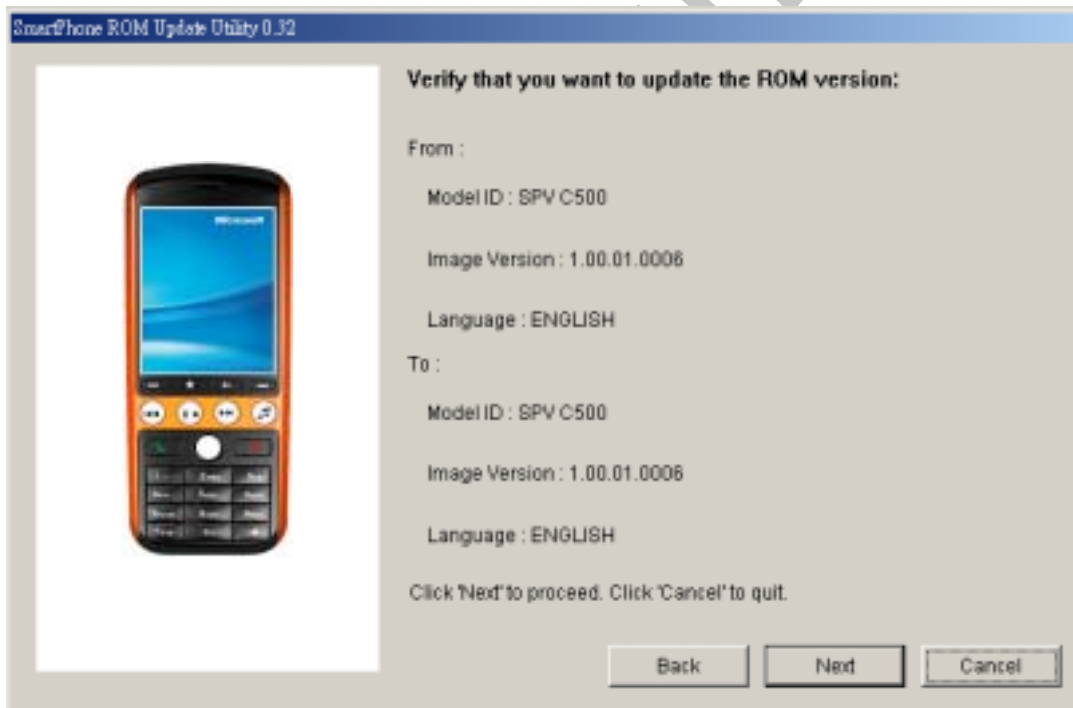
SmartPhone ROM Update Utility 0.32

Verify that you want to update the ROM version:

From :

Model ID : SPV C500

Image Version : 1.00.01.0006

Language : ENGLISH

To :

Model ID : SPV C500

Image Version : 1.00.01.0006

Language : ENGLISH

Click 'Next' to proceed. Click 'Cancel' to quit.

Back Next Cancel